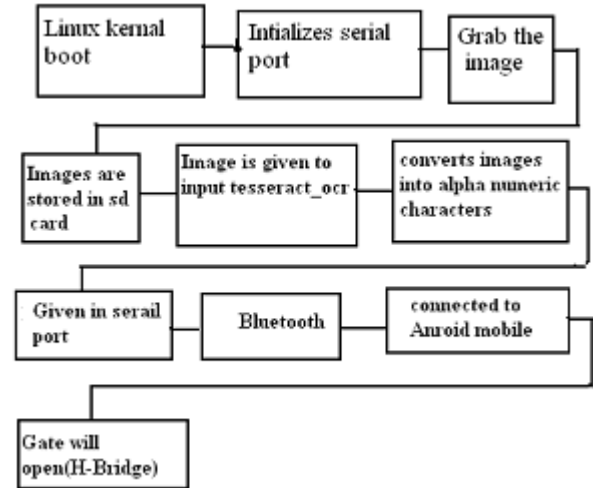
Linux kernal boot

Intializes serial port

Grab the image

Images are stored in sd card

Image is given to input tesseract_ocr

converts images into alpha numeric characters

Given in serail port

Bluetooth

connected to Anroid mobile

Gate will open(H-Bridge)